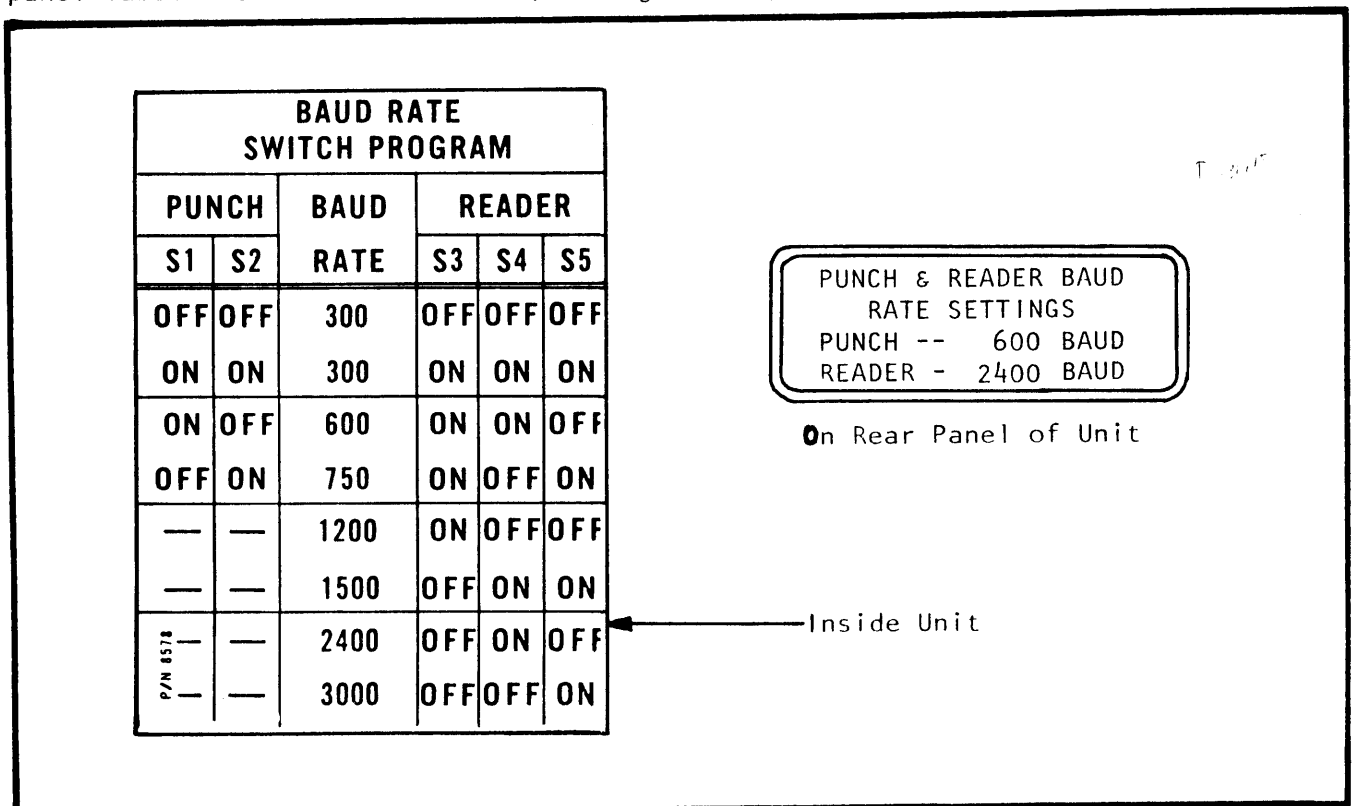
BAUD RATE SWITCH PROGRAM

| PUNCH S1 | PUNCH S2 | BAUD RATE | READER S3 | READER S4 | READER S5 |
|---|---|---|---|---|---|
| OFF | OFF | 300 | OFF | OFF | OFF |
| ON | ON | 300 | ON | ON | ON |
| ON | OFF | 600 | ON | ON | OFF |
| OFF | ON | 750 | ON | OFF | ON |
| — | — | 1200 | ON | OFF | OFF |
| — | — | 1500 | OFF | ON | ON |
| — | — | 2400 | OFF | ON | OFF |
| — | — | 3000 | OFF | OFF | ON |

P/N 6578

T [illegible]

PUNCH & READER BAUD RATE SETTINGS
PUNCH -- 600 BAUD
READER - 2400 BAUD

On Rear Panel of Unit

Inside Unit